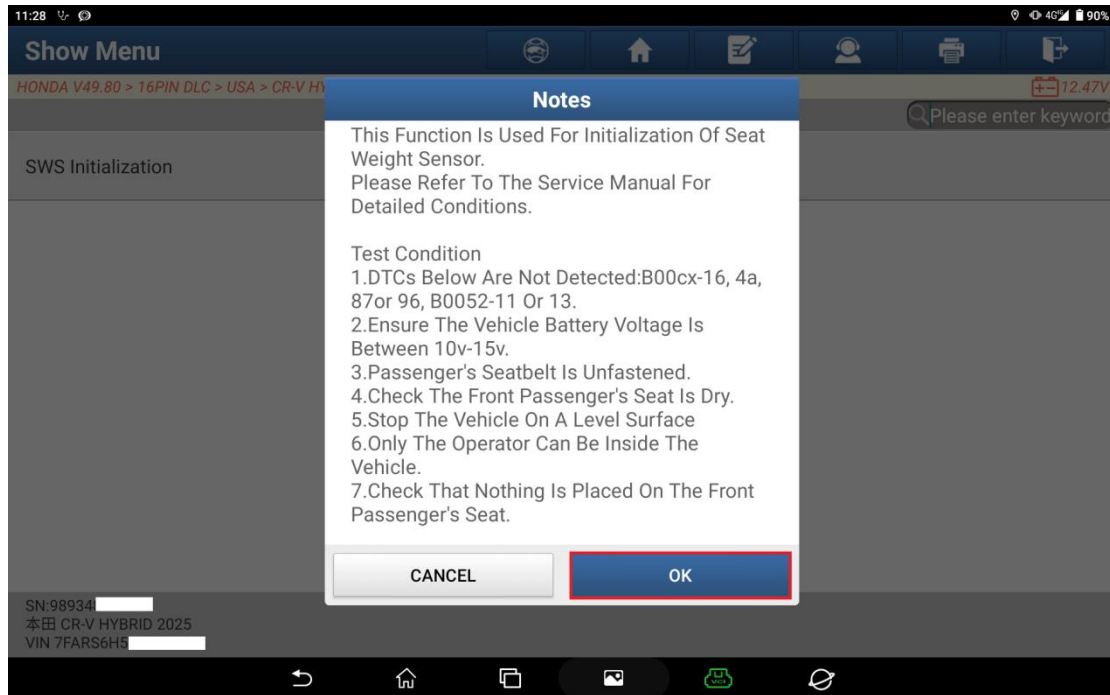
11:28

90%

Show Menu

HONDA V49.80 > 16PIN DLC > USA > CR-V HY

12.47V

Please enter keyword

SWS Initialization

Notes

This Function Is Used For Initialization Of Seat Weight Sensor.
Please Refer To The Service Manual For Detailed Conditions.

Test Condition
1.DTCs Below Are Not Detected:B00cx-16, 4a, 87or 96, B0052-11 Or 13.
2.Ensure The Vehicle Battery Voltage Is Between 10v-15v.
3.Passenger's Seatbelt Is Unfastened.
4.Check The Front Passenger's Seat Is Dry.
5.Stop The Vehicle On A Level Surface
6.Only The Operator Can Be Inside The Vehicle.
7.Check That Nothing Is Placed On The Front Passenger's Seat.

CANCEL

OK

SN:98934
本田 CR-V HYBRID 2025
VIN 7FARS6H5